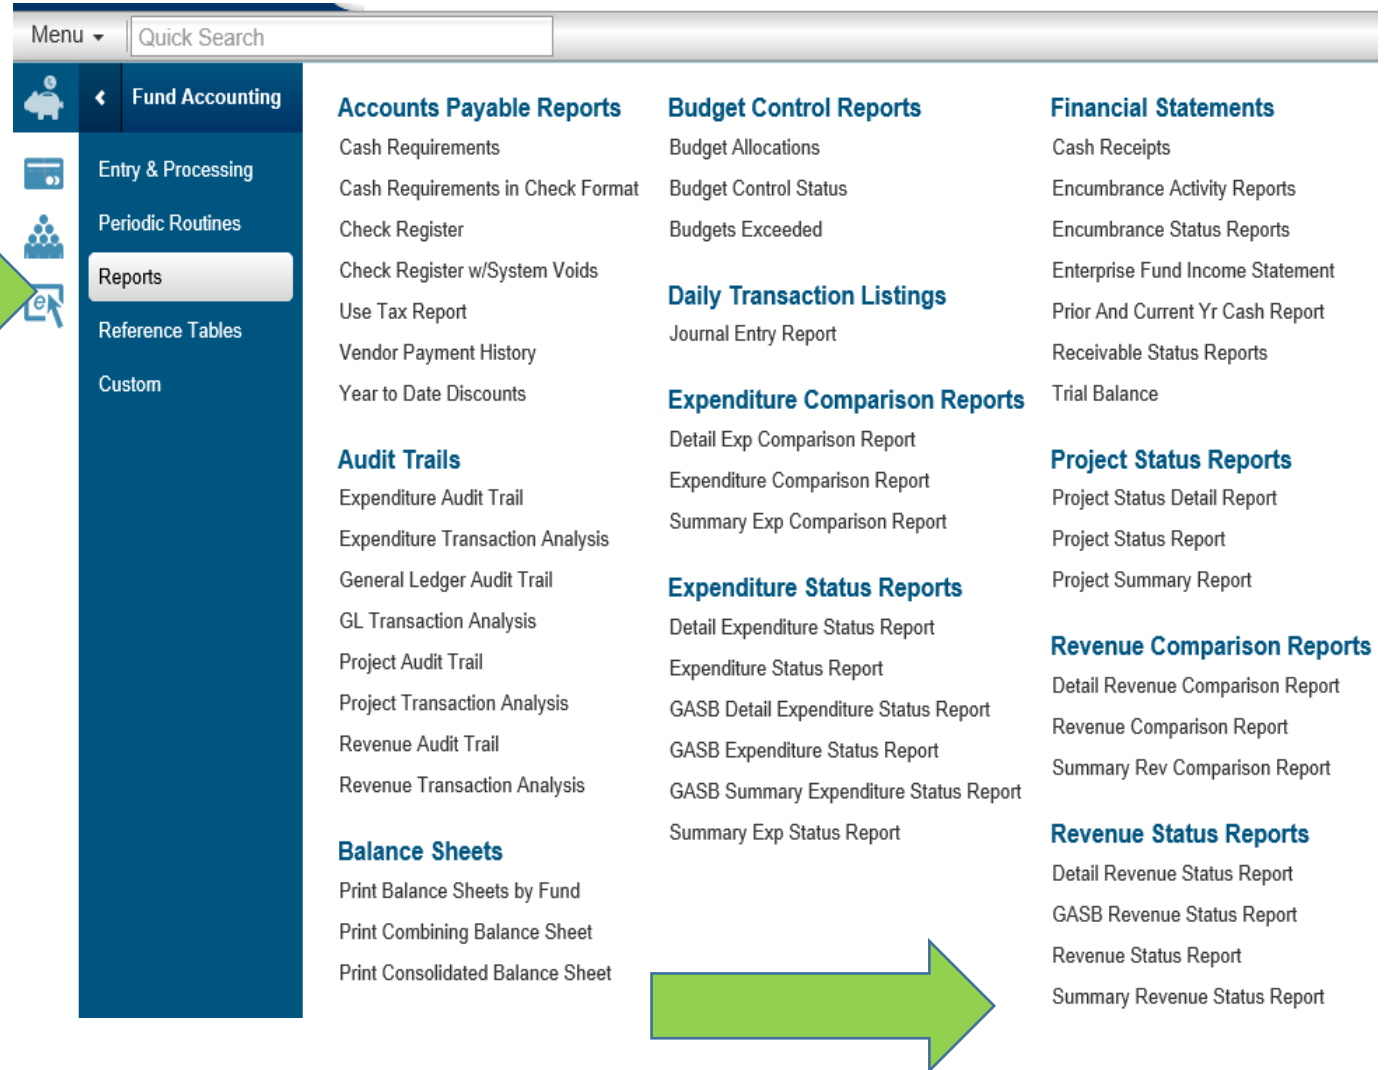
Menu ▾ Quick Search

Fund Accounting

Entry & Processing

Periodic Routines

Reports

Reference Tables

Custom

Accounts Payable Reports

Cash Requirements

Cash Requirements in Check Format

Check Register

Check Register w/System Voids

Use Tax Report

Vendor Payment History

Year to Date Discounts

Audit Trails

Expenditure Audit Trail

Expenditure Transaction Analysis

General Ledger Audit Trail

GL Transaction Analysis

Project Audit Trail

Project Transaction Analysis

Revenue Audit Trail

Revenue Transaction Analysis

Balance Sheets

Print Balance Sheets by Fund

Print Combining Balance Sheet

Print Consolidated Balance Sheet

Budget Control Reports

Budget Allocations

Budget Control Status

Budgets Exceeded

Daily Transaction Listings

Journal Entry Report

Expenditure Comparison Reports

Detail Exp Comparison Report

Expenditure Comparison Report

Summary Exp Comparison Report

Expenditure Status Reports

Detail Expenditure Status Report

Expenditure Status Report

GASB Detail Expenditure Status Report

GASB Expenditure Status Report

GASB Summary Expenditure Status Report

Summary Exp Status Report

Financial Statements

Cash Receipts

Encumbrance Activity Reports

Encumbrance Status Reports

Enterprise Fund Income Statement

Prior And Current Yr Cash Report

Receivable Status Reports

Trial Balance

Project Status Reports

Project Status Detail Report

Project Status Report

Project Summary Report

Revenue Comparison Reports

Detail Revenue Comparison Report

Revenue Comparison Report

Summary Rev Comparison Report

Revenue Status Reports

Detail Revenue Status Report

GASB Revenue Status Report

Revenue Status Report

Summary Revenue Status Report